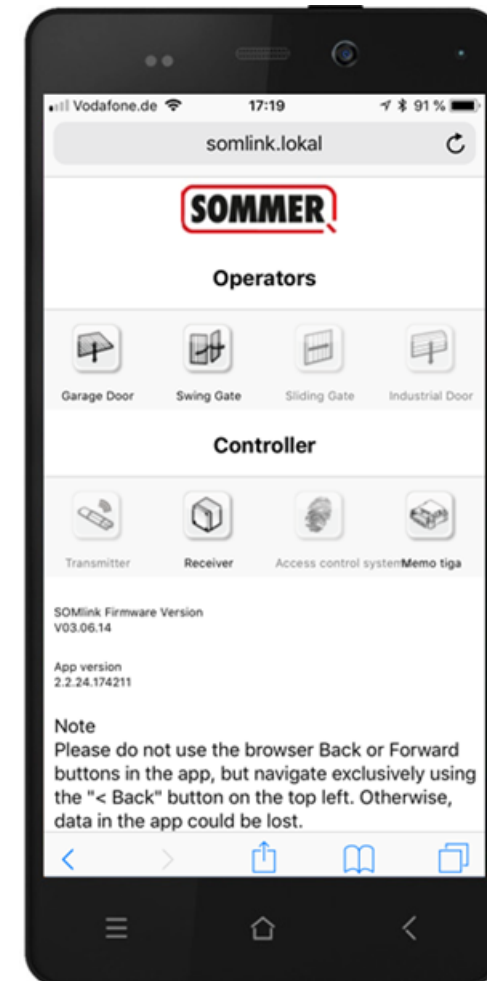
Vodafone.de 17:19 91 %

somlink.lokal

SOMMER

Operators

Garage Door Swing Gate Sliding Gate Industrial Door

Controller

Transmitter Receiver Access control system Memo tiga

SOMlink Firmware Version
V03.06.14

App version
2.2.24.174211

Note
Please do not use the browser Back or Forward buttons in the app, but navigate exclusively using the "< Back" button on the top left. Otherwise, data in the app could be lost.